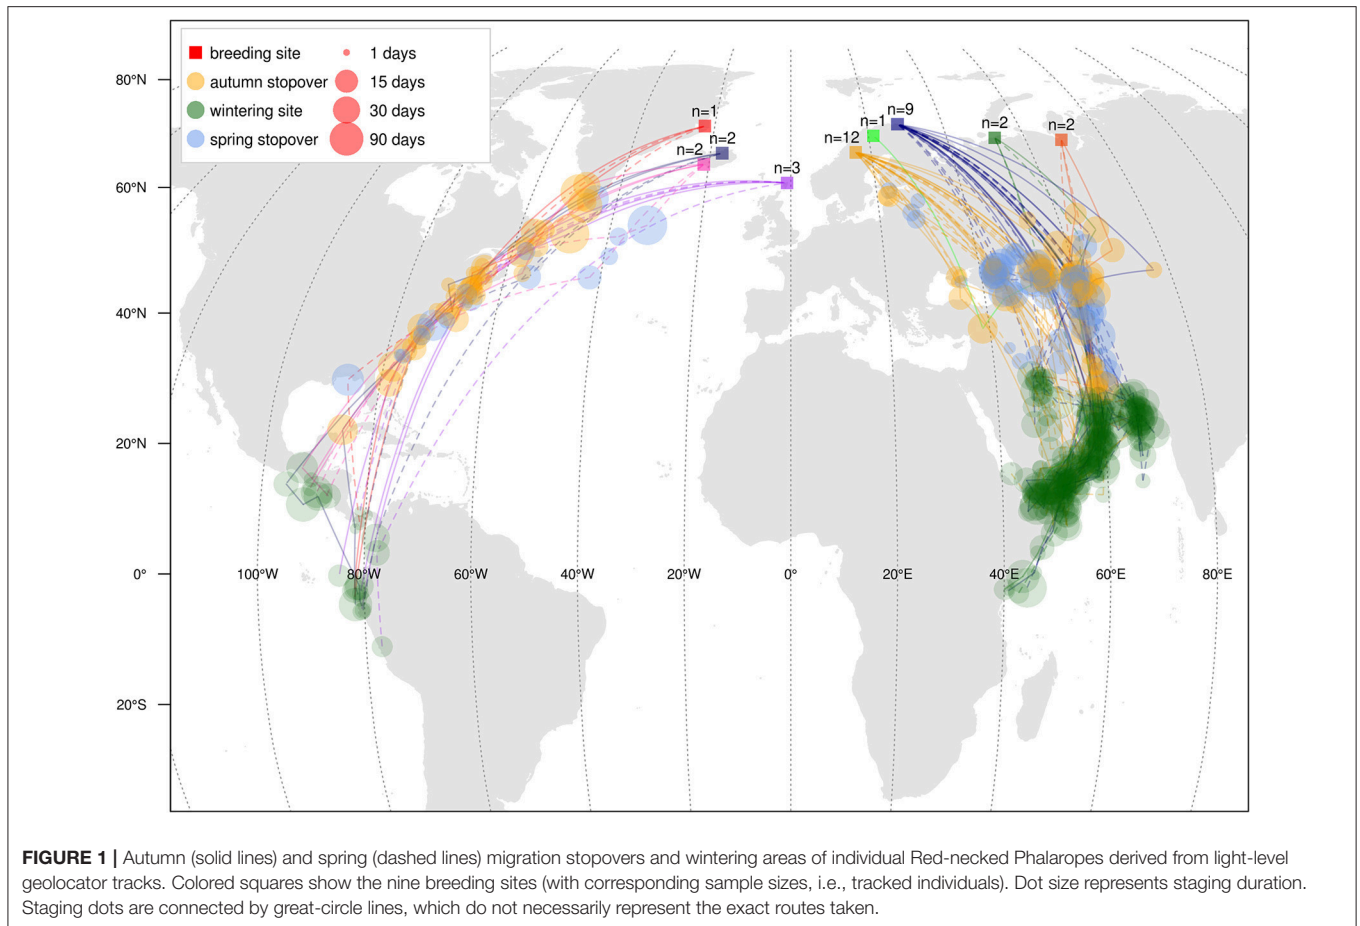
breeding site
autumn stopover
wintering site
spring stopover
1 days
15 days
30 days
90 days

80°N
60°N
40°N
20°N
0°
20°S

n=1
n=2
n=2
n=3
n=12
n=1
n=9
n=2
n=2

100°W
80°W
60°W
40°W
20°W
0°
20°E
40°E
60°E
80°E

**FIGURE 1 |** Autumn (solid lines) and spring (dashed lines) migration stopovers and wintering areas of individual Red-necked Phalaropes derived from light-level geolocator tracks. Colored squares show the nine breeding sites (with corresponding sample sizes, i.e., tracked individuals). Dot size represents staging duration. Staging dots are connected by great-circle lines, which do not necessarily represent the exact routes taken.